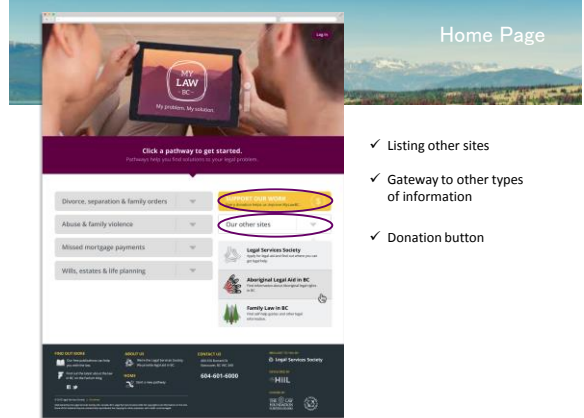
Home Page

Log in

MY LAW BC

My problem. My solution.

Click a pathway to get started.

Pathways help you find solutions to your legal problem.

Divorce, separation & family orders

Abuse & family violence

Missed mortgage payments

Wills, estates & life planning

SUPPORT OUR WORK

Our other sites

Legal Services Society

Aboriginal Legal Aid in BC

Family Law in BC

FIND OUR WORK

ABOUT US

CONTACT US

604-601-6000

Legal Services Society

HiiL

✓ Listing other sites

✓ Gateway to other types of information

✓ Donation button